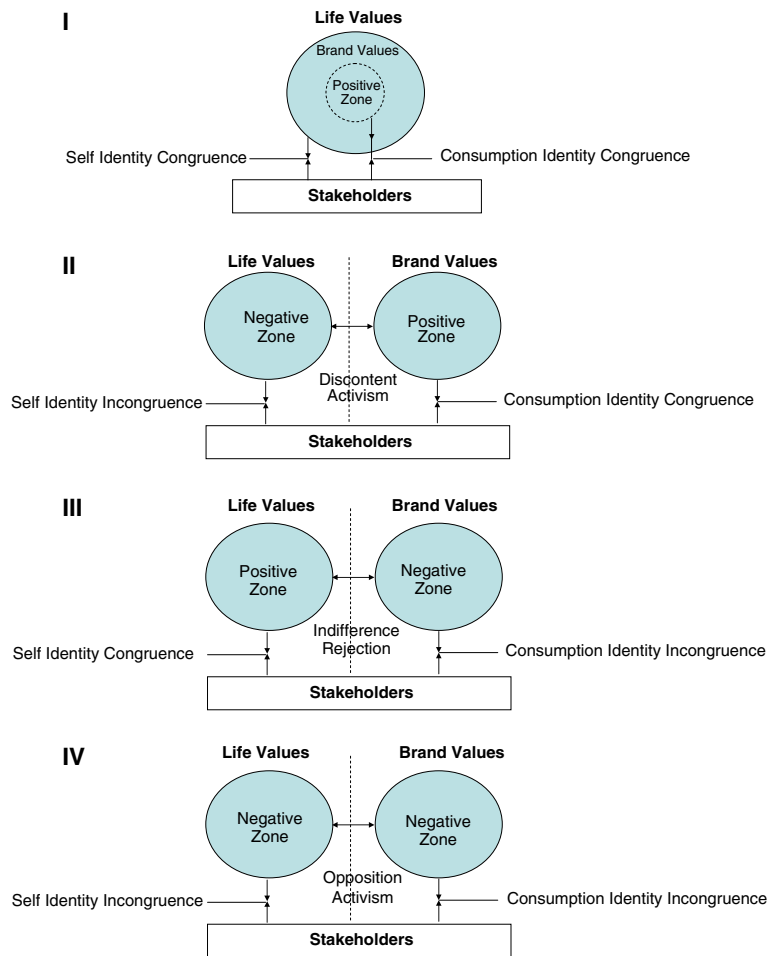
I

Life Values

Brand Values

Positive Zone

Self Identity Congruence

Consumption Identity Congruence

Stakeholders

II

Life Values

Brand Values

Negative Zone

Positive Zone

Discontent Activism

Self Identity Incongruence

Consumption Identity Congruence

Stakeholders

III

Life Values

Brand Values

Positive Zone

Negative Zone

Indifference Rejection

Self Identity Congruence

Consumption Identity Incongruence

Stakeholders

IV

Life Values

Brand Values

Negative Zone

Negative Zone

Opposition Activism

Self Identity Incongruence

Consumption Identity Incongruence

Stakeholders